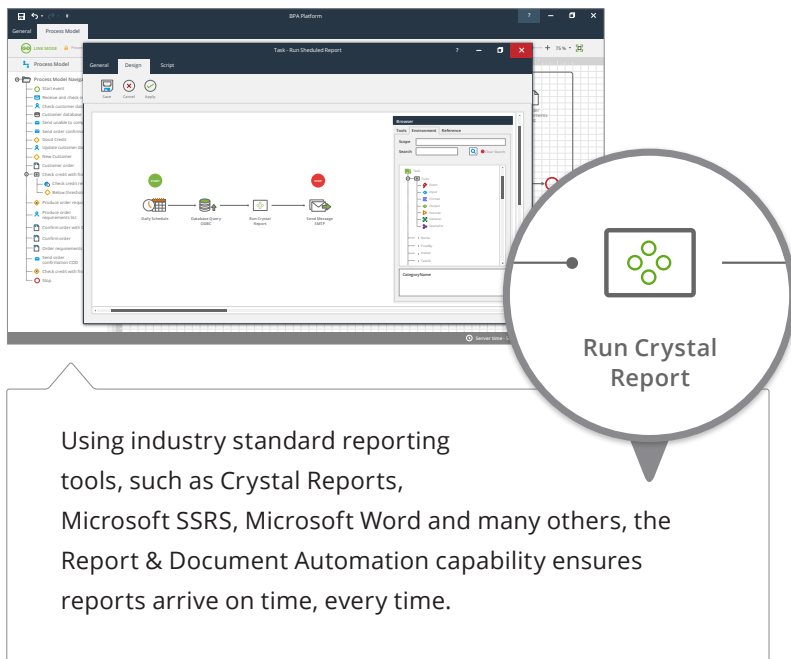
BPA Platform

General Process Model

Process Model

Process Model Navigator

Start event

Receive and check o

Check customer da

Customer database

Send unable to acce

Send order confirma

Good Credit

Update customer da

New Customer

Customer order

Check credit with the

Check credit re

Below threshold

Produce order reque

Produce order requirements list

Confirm order with th

Confirm order

Order requirements

Send order confirmation EDI

Check credit with the

Stop

Task - Run Sheduled Report

General Design Script

Save Cancel Apply

Daily Schedule

Database Query ODBC

Run Crystal Report

Send Message SMTP

Browser

Tools Environment Reference

Scope

Search

CategoryName

Server time

Run Crystal Report

Using industry standard reporting tools, such as Crystal Reports, Microsoft SSRS, Microsoft Word and many others, the Report & Document Automation capability ensures reports arrive on time, every time.